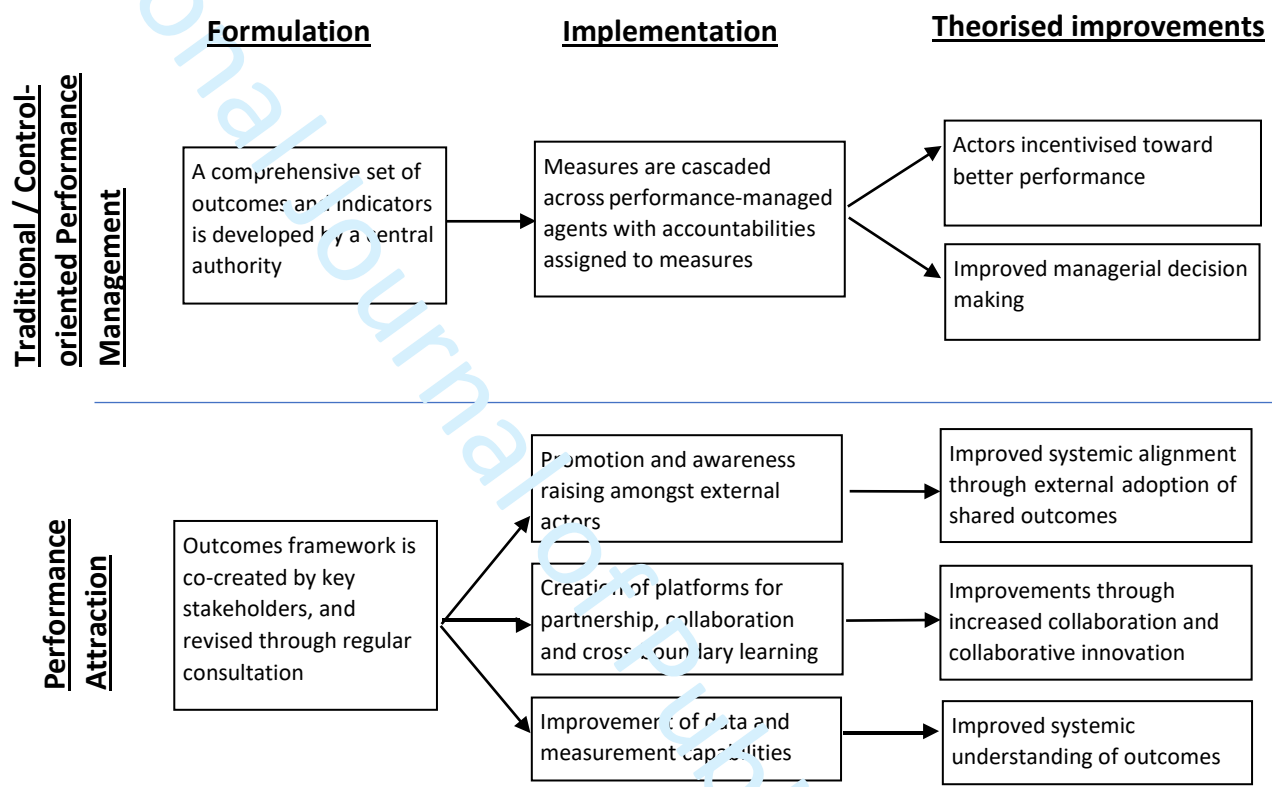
Formulation

Implementation

Theorised improvements

Traditional / Control-oriented Performance Management

A comprehensive set of outcomes and indicators is developed by a central authority

Measures are cascaded across performance-managed agents with accountabilities assigned to measures

Actors incentivised toward better performance

Improved managerial decision making

Performance Attraction

Outcomes framework is co-created by key stakeholders, and revised through regular consultation

Promotion and awareness raising amongst external actors

Improved systemic alignment through external adoption of shared outcomes

Creation of platforms for partnership, collaboration and cross boundary learning

Improvements through increased collaboration and collaborative innovation

Improvement of data and measurement capabilities

Improved systemic understanding of outcomes